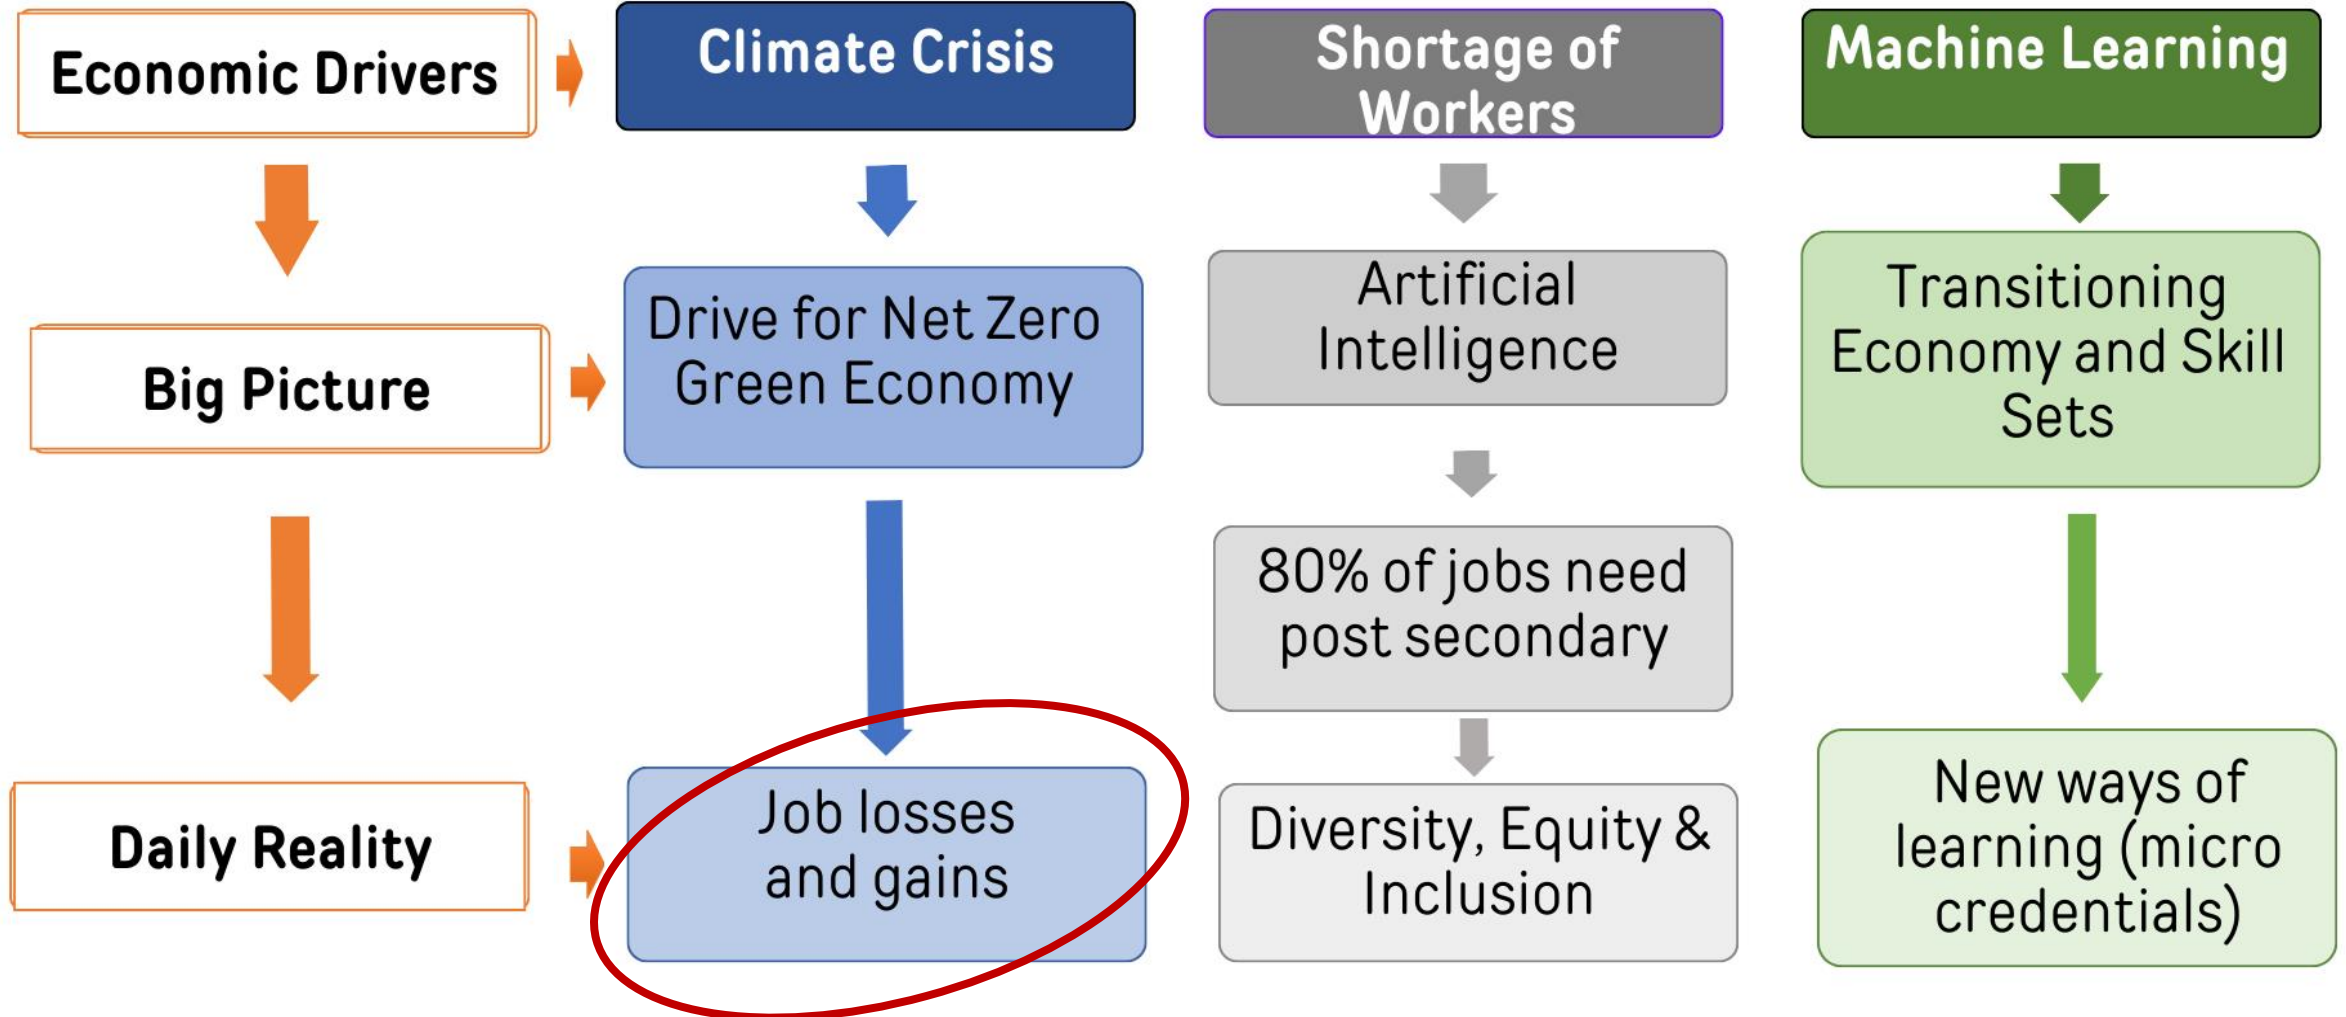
Economic Drivers

Climate Crisis

Shortage of Workers

Machine Learning

Big Picture

Drive for Net Zero Green Economy

Artificial Intelligence

Transitioning Economy and Skill Sets

80% of jobs need post secondary

Daily Reality

Job losses and gains

Diversity, Equity & Inclusion

New ways of learning (micro credentials)